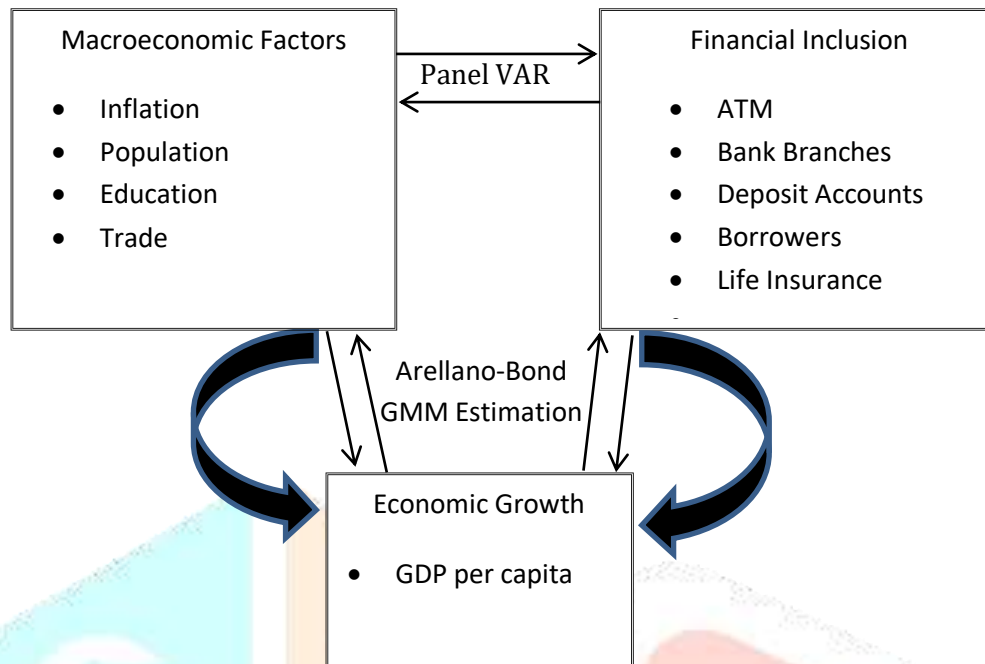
Macroeconomic Factors

- Inflation
- Population
- Education
- Trade

Panel VAR

Financial Inclusion

- ATM
- Bank Branches
- Deposit Accounts
- Borrowers
- Life Insurance

Arellano-Bond GMM Estimation

Economic Growth

- GDP per capita